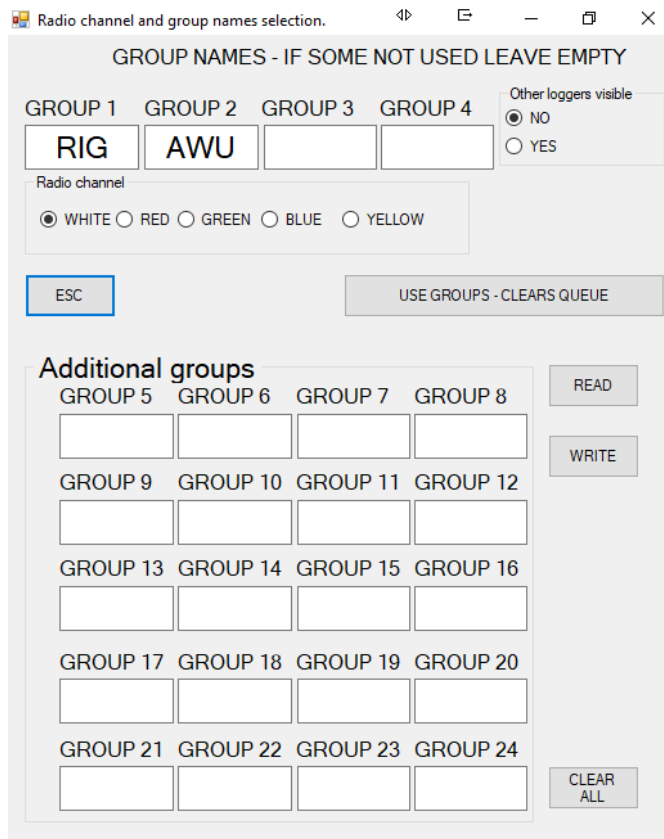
Radio channel and group names selection.

GROUP NAMES - IF SOME NOT USED LEAVE EMPTY

GROUP 1 GROUP 2 GROUP 3 GROUP 4

RIG AWU

Other loggers visible
NO
YES

Radio channel
WHITE RED GREEN BLUE YELLOW

ESC

USE GROUPS - CLEARS QUEUE

Additional groups

GROUP 5 GROUP 6 GROUP 7 GROUP 8

READ

WRITE

GROUP 9 GROUP 10 GROUP 11 GROUP 12

GROUP 13 GROUP 14 GROUP 15 GROUP 16

GROUP 17 GROUP 18 GROUP 19 GROUP 20

GROUP 21 GROUP 22 GROUP 23 GROUP 24

CLEAR ALL